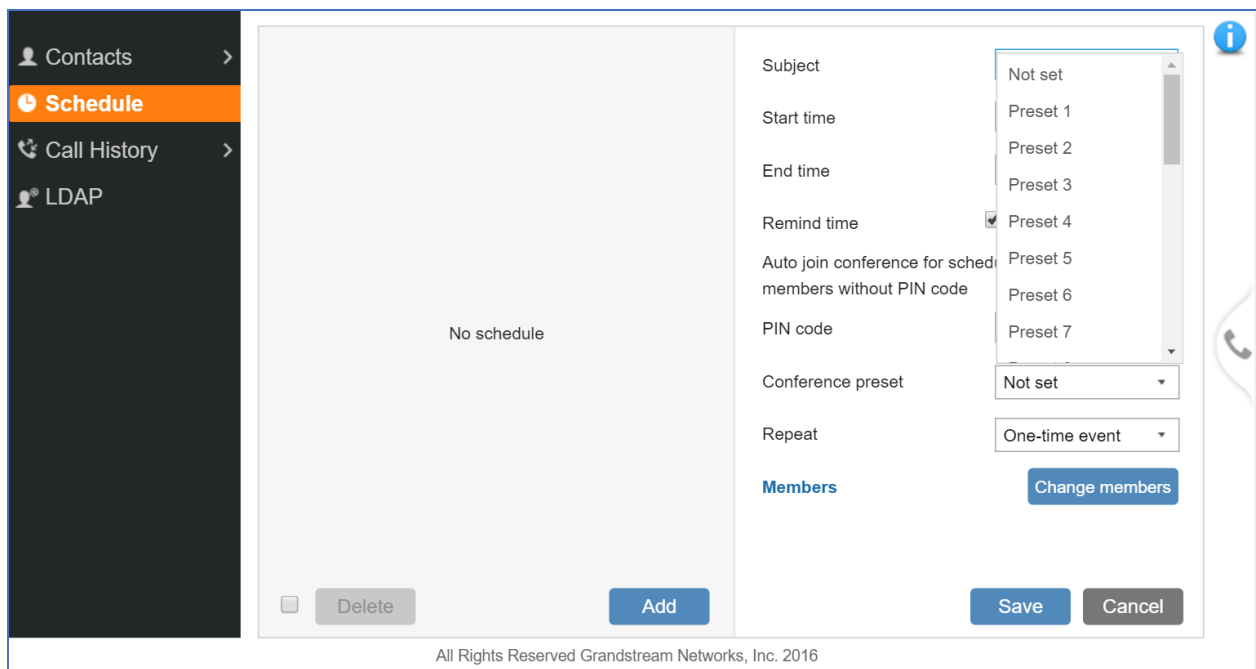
Contacts
Schedule
Call History
LDAP

No schedule

Delete
Add

Subject
Start time
End time
Remind time
Auto join conference for schedu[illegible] members without PIN code
PIN code
Conference preset
Repeat
Members

Not set
Preset 1
Preset 2
Preset 3
Preset 4
Preset 5
Preset 6
Preset 7

Not set
One-time event
Change members

Save
Cancel

All Rights Reserved Grandstream Networks, Inc. 2016